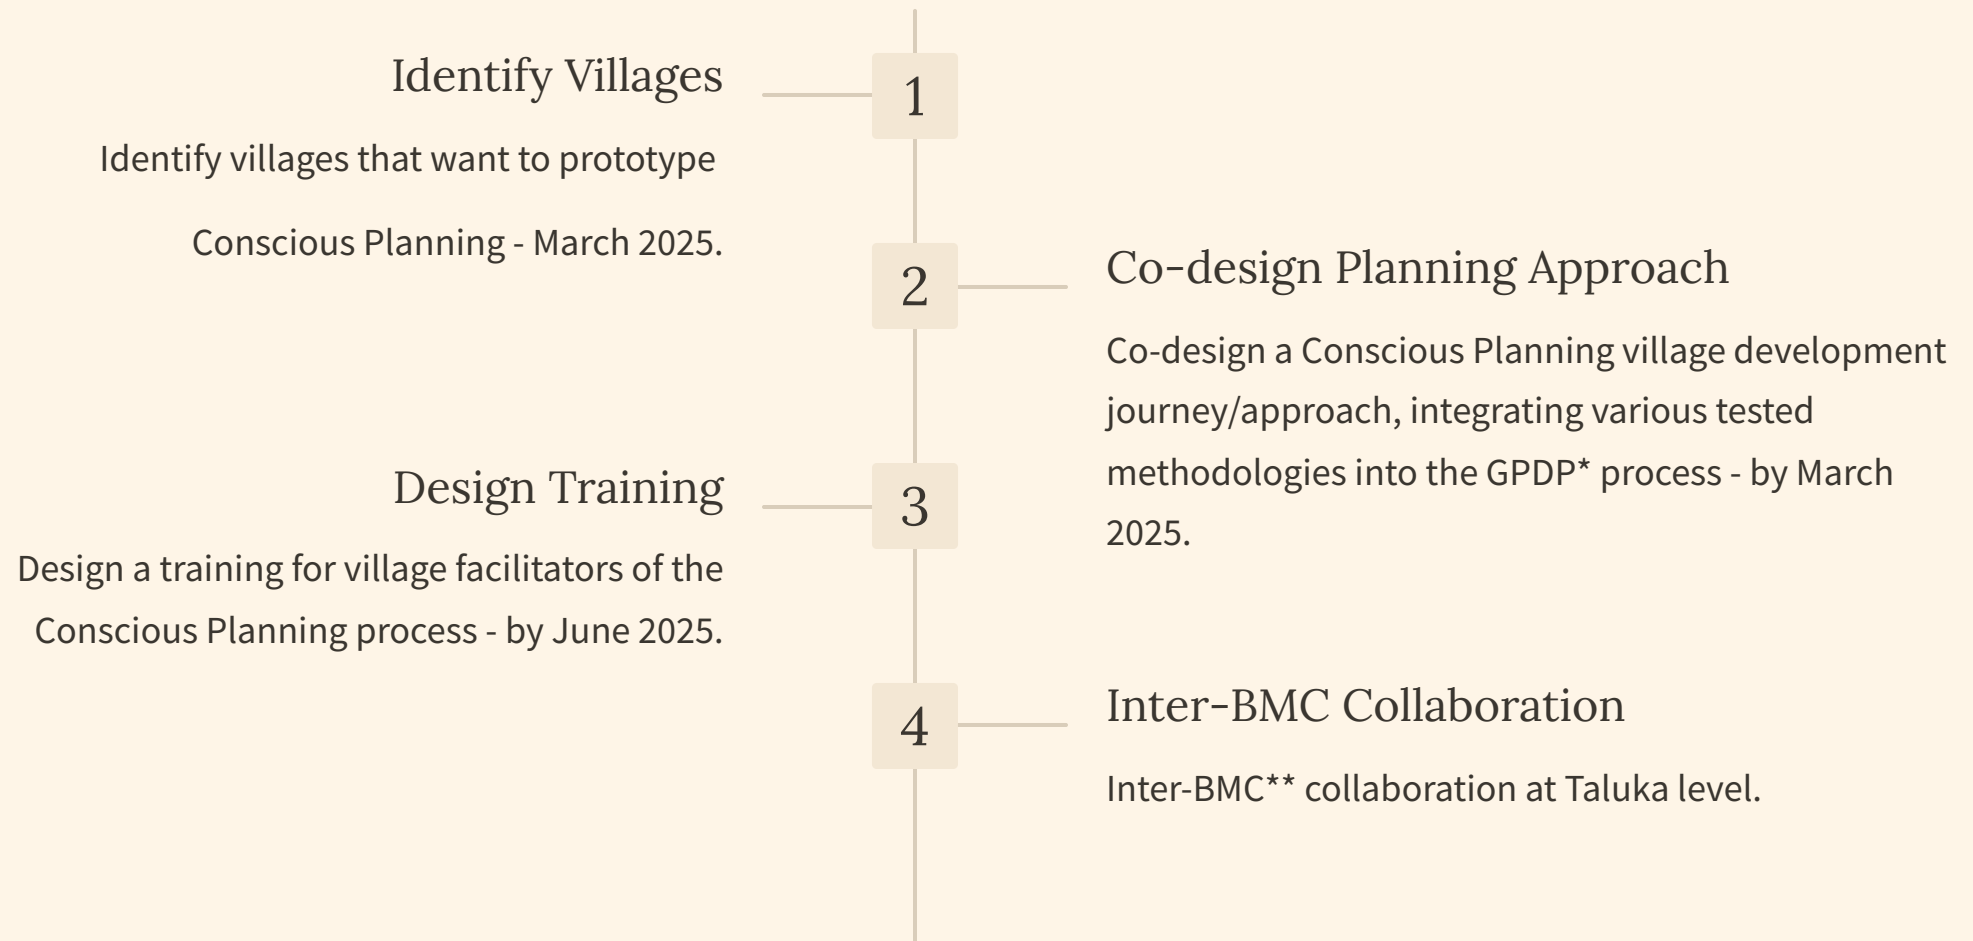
1

Identify Villages

Identify villages that want to prototype Conscious Planning - March 2025.

2

Co-design Planning Approach

Co-design a Conscious Planning village development journey/approach, integrating various tested methodologies into the GPDP* process - by March 2025.

3

Design Training

Design a training for village facilitators of the Conscious Planning process - by June 2025.

4

Inter-BMC Collaboration

Inter-BMC** collaboration at Taluka level.